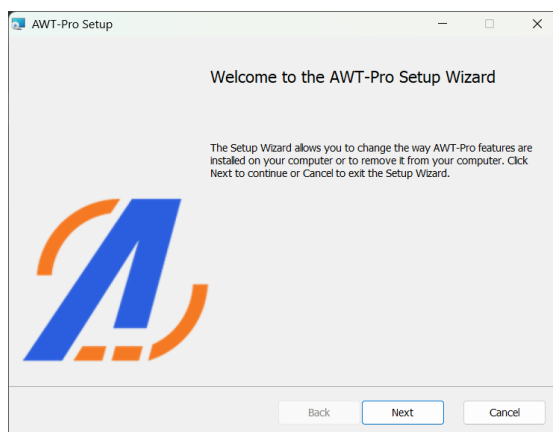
AWT-Pro Setup

Welcome to the AWT-Pro Setup Wizard

The Setup Wizard allows you to change the way AWT-Pro features are installed on your computer or to remove it from your computer. Click Next to continue or Cancel to exit the Setup Wizard.

Back
Next
Cancel